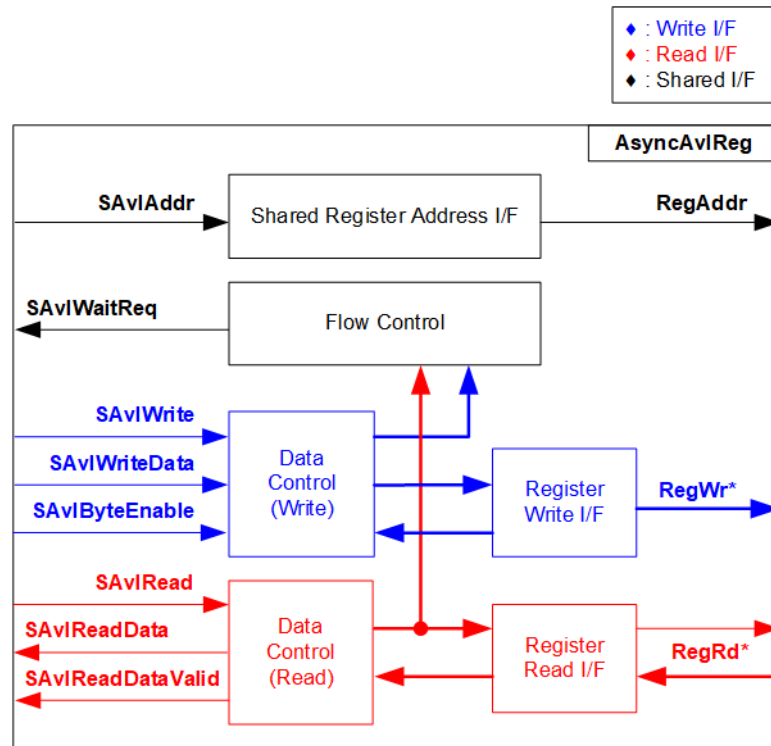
♦ : Write I/F
♦ : Read I/F
♦ : Shared I/F

AsyncAvlReg

SAvlAddr

Shared Register Address I/F

RegAddr

SAvlWaitReq

Flow Control

SAvlWrite

SAvlWriteData

SAvlByteEnable

Data Control (Write)

Register Write I/F

RegWr*

SAvlRead

SAvlReadData

SAvlReadDataValid

Data Control (Read)

Register Read I/F

RegRd*